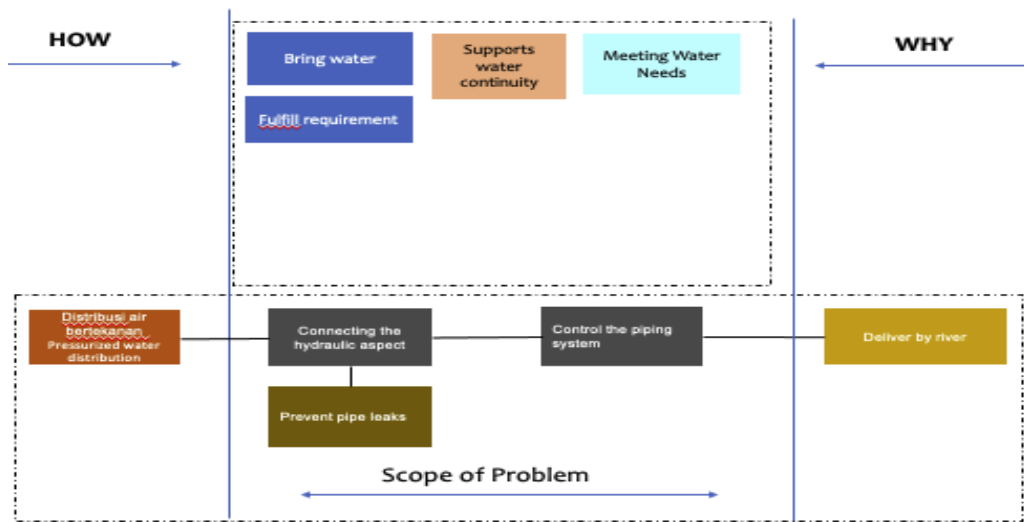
HOW

WHY

Bring water

Supports water continuity

Meeting Water Needs

Fulfill requirement

Distribusi air bertekanan
Pressurized water distribution

Connecting the hydraulic aspect

Control the piping system

Deliver by river

Prevent pipe leaks

Scope of Problem